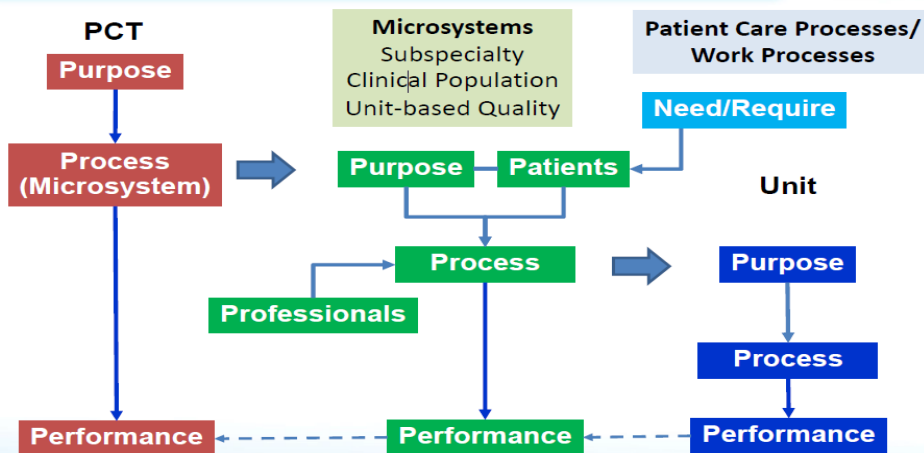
PCT

Purpose

Process (Microsystem)

Performance

Microsystems
Subspecialty
Clinical Population
Unit-based Quality

Purpose

Patients

Process

Professionals

Performance

Patient Care Processes/ Work Processes

Need/Require

Unit

Purpose

Process

Performance